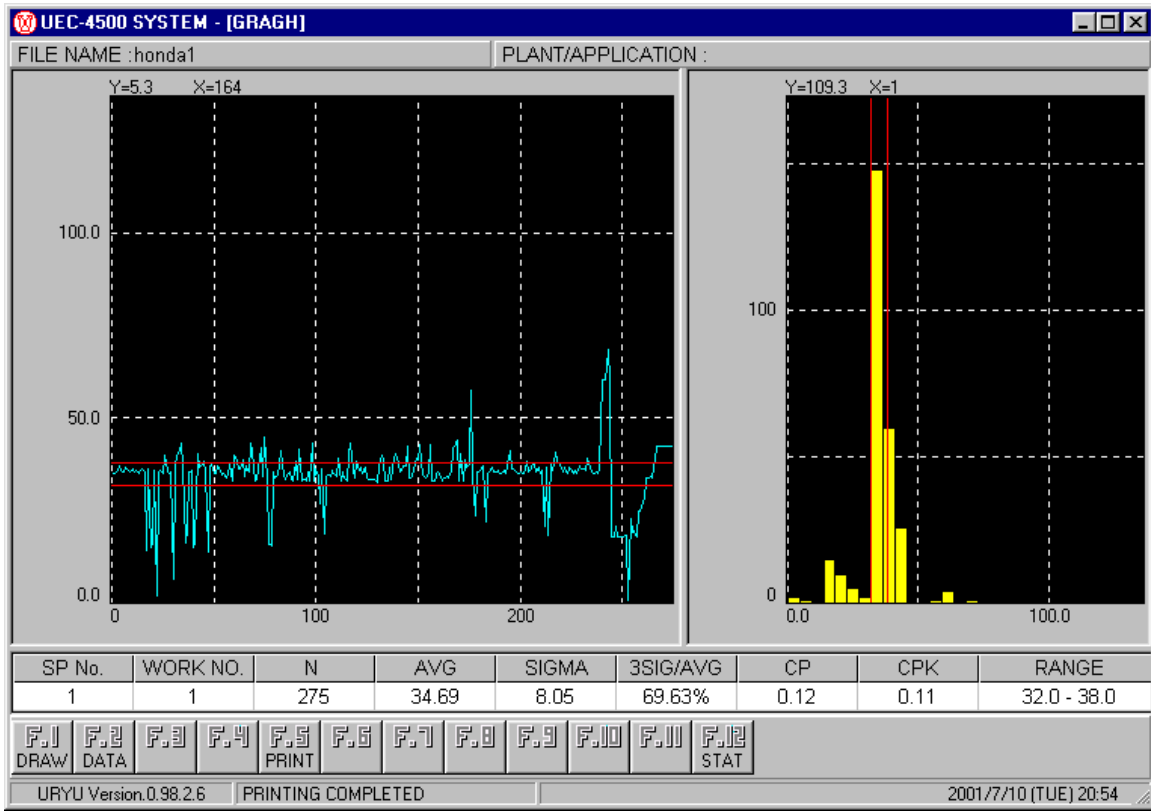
UEC-4500 SYSTEM - [GRAGH]

FILE NAME :honda1
PLANT/APPLICATION :

Y=5.3 X=164

100.0
50.0
0.0
0
100
200

Y=109.3 X=1

100
0
0.0
100.0

| SP No. | WORK NO. | N | AVG | SIGMA | 3SIG/AVG | CP | CPK | RANGE |
|---|---|---|---|---|---|---|---|---|
| 1 | 1 | 275 | 34.69 | 8.05 | 69.63% | 0.12 | 0.11 | 32.0 - 38.0 |

F.1 DRAW
F.2 DATA
F.3
F.4
F.5 PRINT
F.6
F.7
F.8
F.9
F.10
F.11
F.12 STAT

URYU Version.0.98.2.6
PRINTING COMPLETED
2001/7/10 (TUE) 20:54